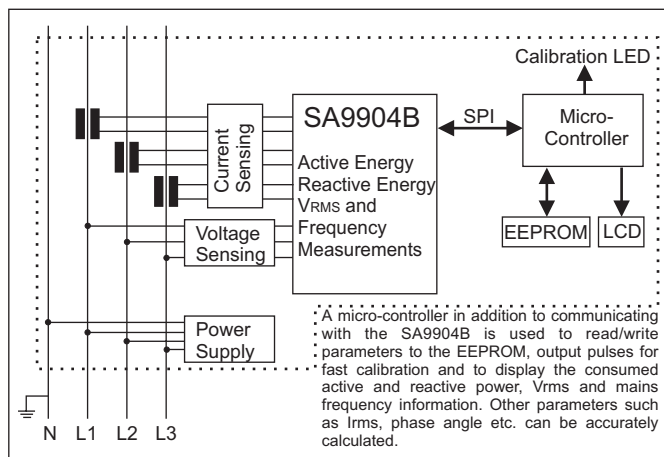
Calibration LED

SA9904B

SPI

Micro-Controller

Current Sensing

Active Energy
Reactive Energy
VRMS and
Frequency
Measurements

Voltage Sensing

EEPROM

LCD

Power Supply

A micro-controller in addition to communicating with the SA9904B is used to read/write parameters to the EEPROM, output pulses for fast calibration and to display the consumed active and reactive power, Vrms and mains frequency information. Other parameters such as Irms, phase angle etc. can be accurately calculated.

N L1 L2 L3